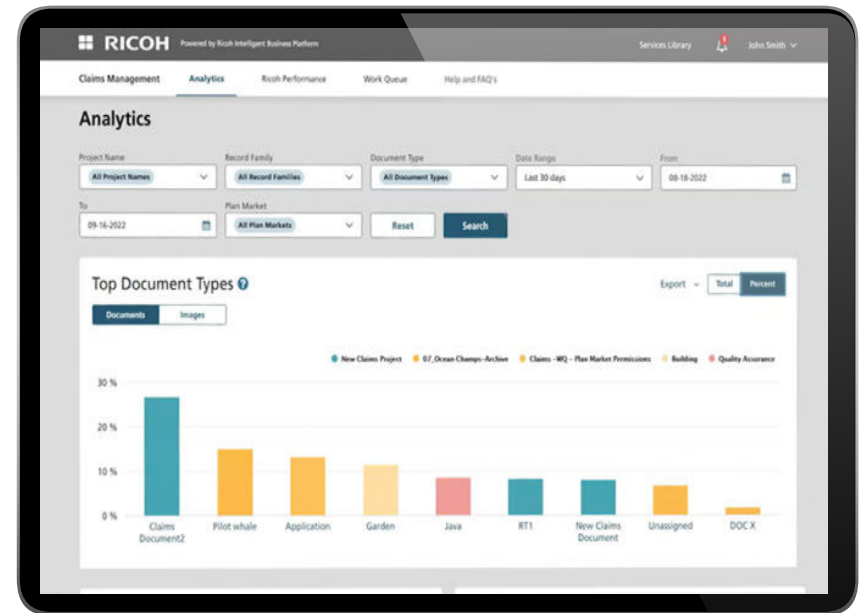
RICOH Powered by Ricoh Intelligent Business Platform

Services Library John Smith

Claims Management Analytics Ricoh Performance Work Queue Help and FAQ's

Analytics

Project Name
All Project Names

Record Family
All Record Families

Document Type
All Document Types

Date Range
Last 30 days

From
08-18-2022

To
09-16-2022

Plan Market
All Plan Markets

Reset

Search

Top Document Types

Export Total Percent

Documents Images

New Claims Project 07_Ocean Champs-Archive Claims -WQ - Plan Market Permissions Building Quality Assurance

30 %
20 %
10 %
0 %

Claims Document2 Pilot whale Application Garden Java RT1 New Claims Document Unassigned DOC X